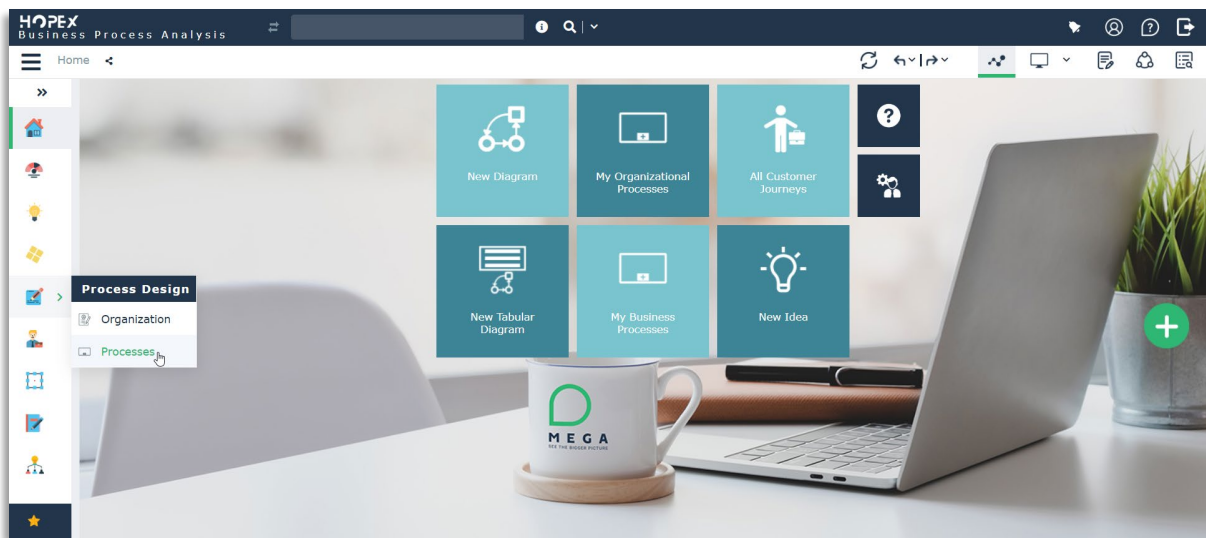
HOPEX
Business Process Analysis

Home

New Diagram

My Organizational Processes

All Customer Journeys

New Tabular Diagram

My Business Processes

New Idea

Process Design

Organization

Processes

MEGA
SEE THE BIGGER PICTURE